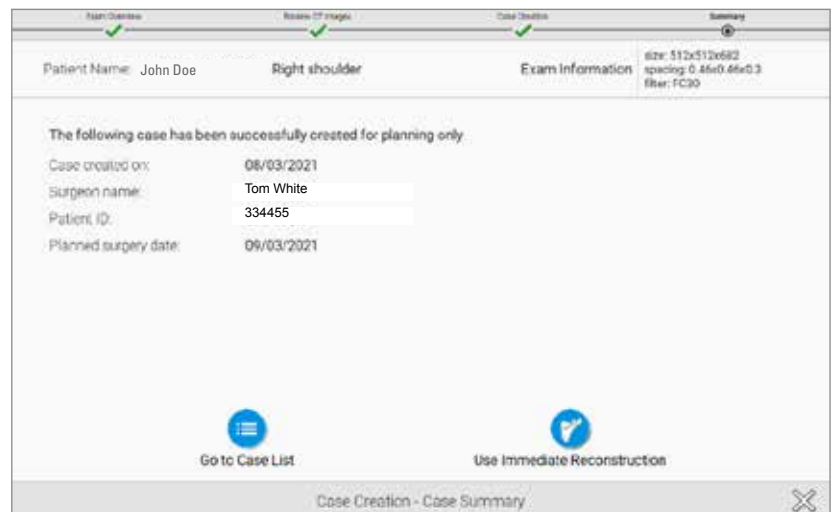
Exam Overview
Review CT images
Case Creation
Summary

Patient Name: John Doe
Right shoulder
Exam Information
size: 512x512x682
spacing: 0.46x0.46x0.3
filter: FC30

The following case has been successfully created for planning only

Case created on: 08/03/2021
Surgeon name: Tom White
Patient ID: 334455
Planned surgery date: 09/03/2021

Go to Case List
Use Immediate Reconstruction

Case Creation - Case Summary